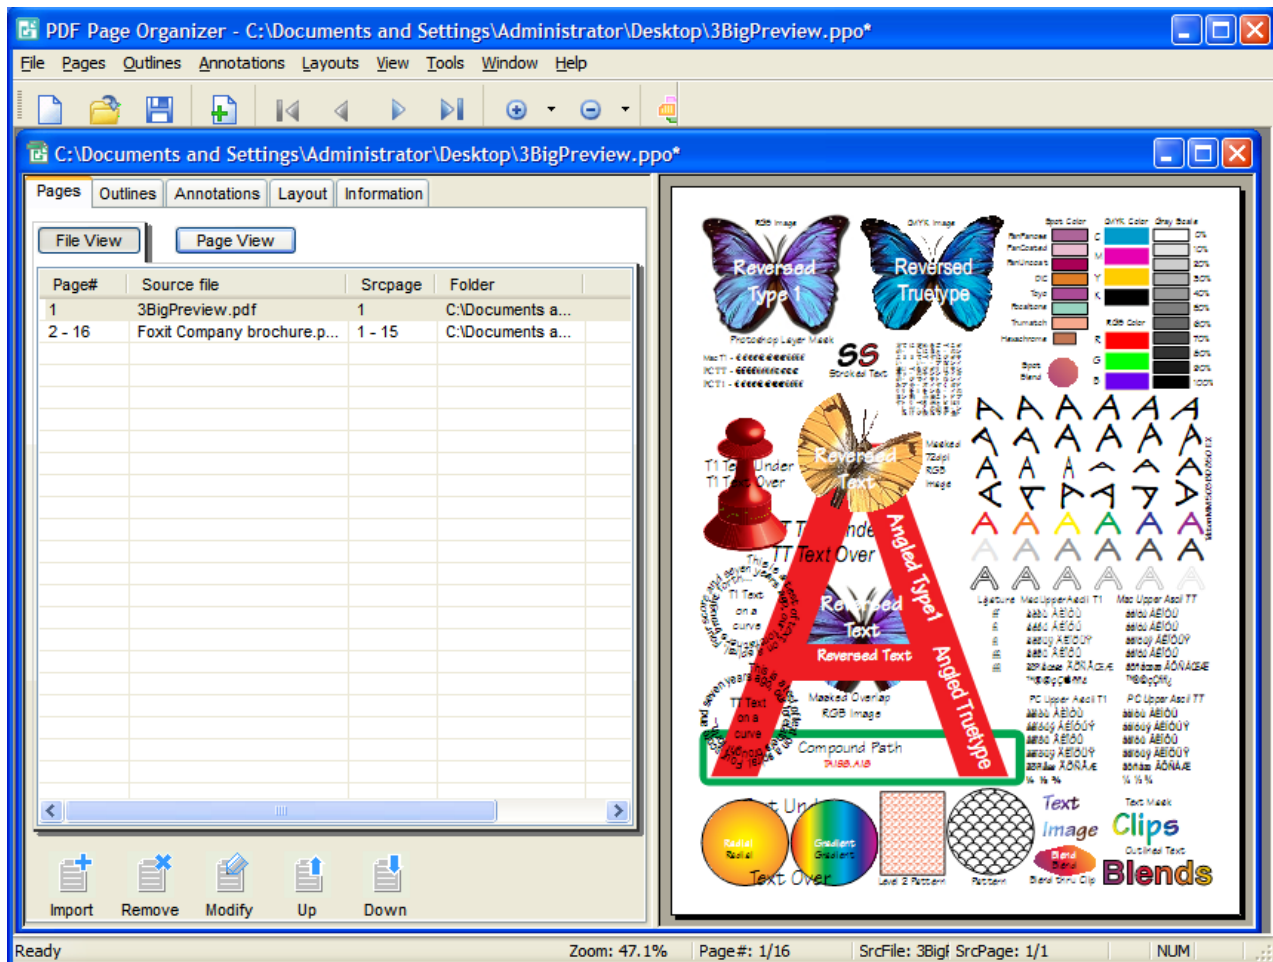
PDF Page Organizer - C:\Documents and Settings\Administrator\Desktop\3BigPreview.ppo*

File Pages Outlines Annotations Layouts View Tools Window Help

C:\Documents and Settings\Administrator\Desktop\3BigPreview.ppo*

Pages Outlines Annotations Layout Information

File View Page View

| Page# | Source file | Srcpage | Folder |
|---|---|---|---|
| 1 | 3BigPreview.pdf | 1 | C:\Documents a... |
| 2 - 16 | Foxit Company brochure.p... | 1 - 15 | C:\Documents a... |

Import Remove Modify Up Down

Reversed Type 1

Reversed Truetype

SS Stroked Text

T1 Text Under
T1 Text Over

TT Text Under
TT Text Over

Reversed Text

Angled Type1

Angled Truetype

Reversed Text

Reversed Text

T1 Text on a curve

TT Text on a curve

Masked Overlap RGB Image

Compound Path

Text Under

Text Over

Radial

Gradient

Level 2 Pattern

Pattern

Text

Image

Clips

Blends

Ready Zoom: 47.1% Page#: 1/16 SrcFile: 3Bigl SrcPage: 1/1 NUM